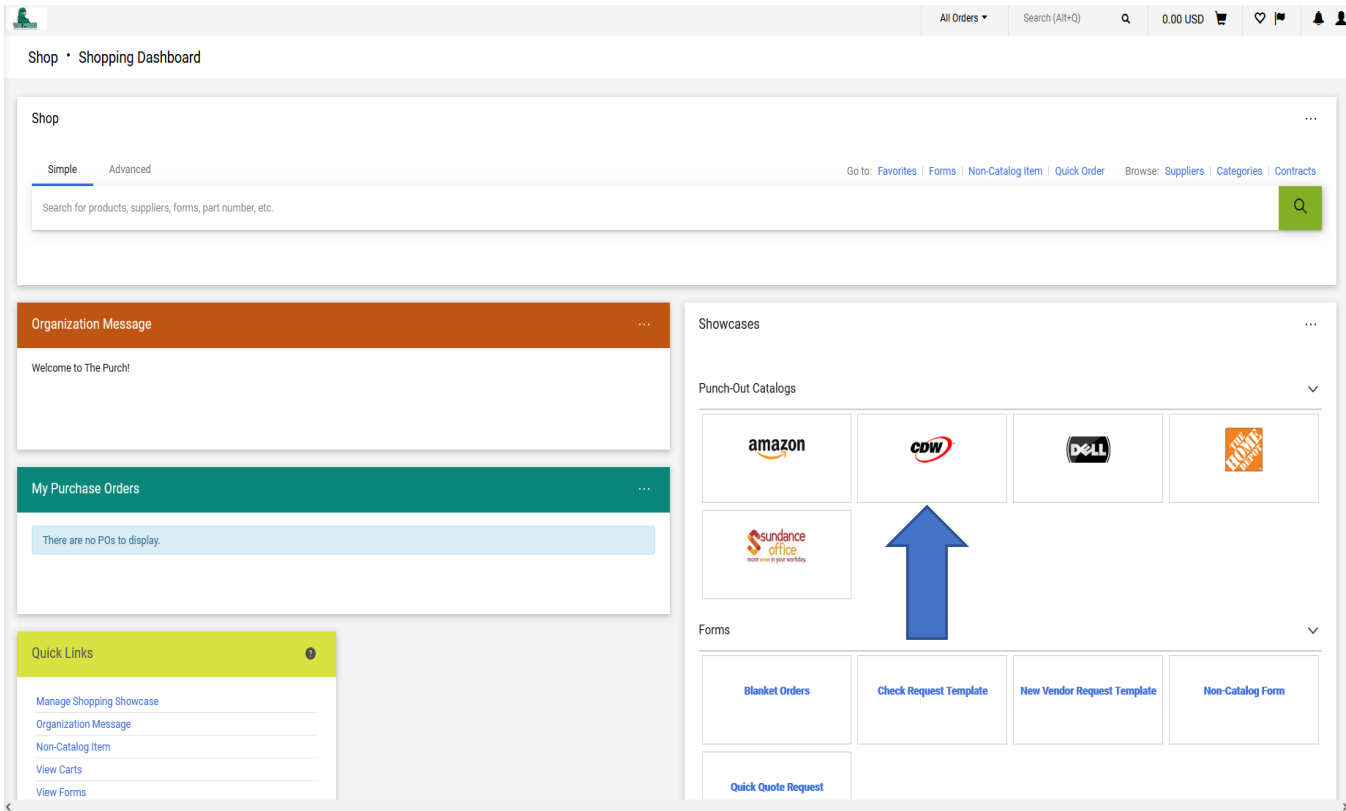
All Orders ▾ Search (Alt+Q) 0.00 USD

Shop • Shopping Dashboard

Shop ...

Simple Advanced

Go to: Favorites | Forms | Non-Catalog Item | Quick Order Browse: Suppliers | Categories | Contracts

Search for products, suppliers, forms, part number, etc.

Organization Message ...

Welcome to The Purch!

My Purchase Orders ...

There are no POs to display.

Quick Links

Manage Shopping Showcase
Organization Message
Non-Catalog Item
View Carts
View Forms

Showcases ...

Punch-Out Catalogs

amazon
CDW
DELL
THE HOME DEPOT
Sundance office more wow in your workday.

Forms

Blanket Orders
Check Request Template
New Vendor Request Template
Non-Catalog Form
Quick Quote Request